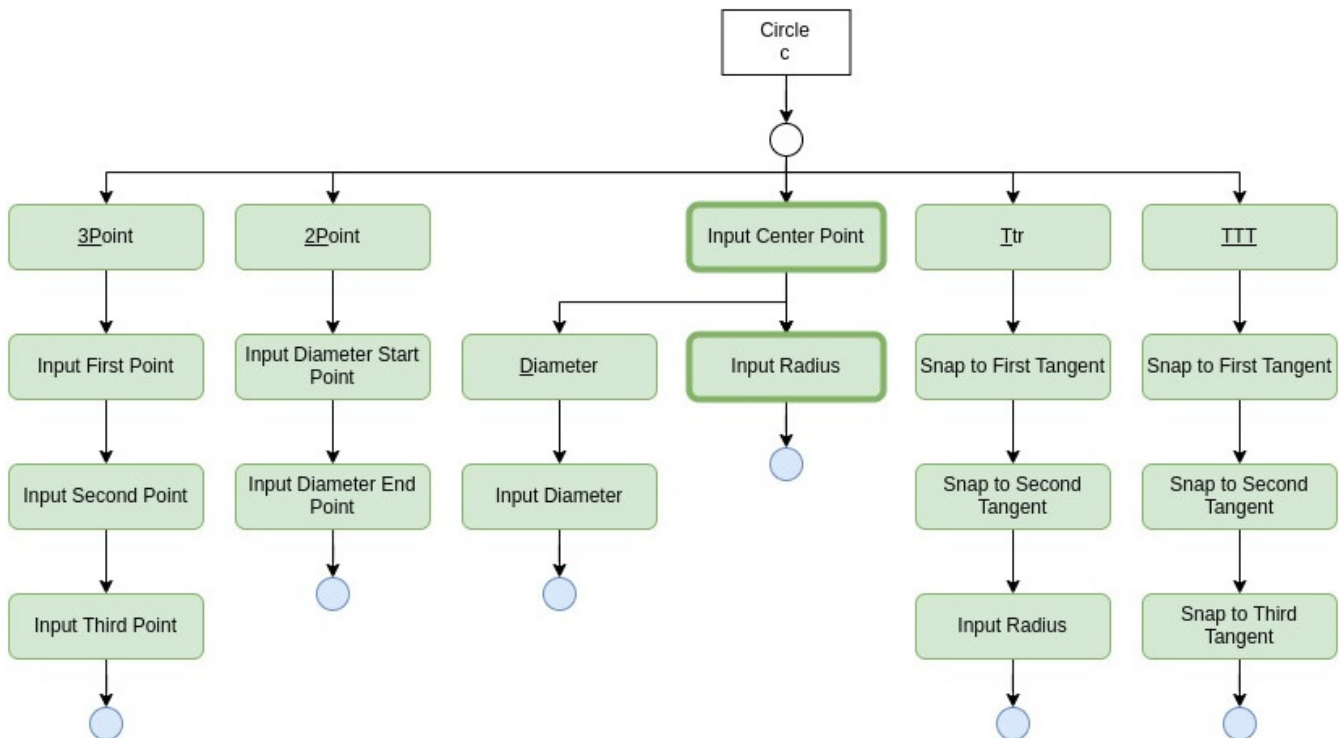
Circle
c

3Point

Input First Point

Input Second Point

Input Third Point

2Point

Input Diameter Start Point

Input Diameter End Point

Input Center Point

Diameter

Input Diameter

Input Radius

Ttr

Snap to First Tangent

Snap to Second Tangent

Input Radius

TTT

Snap to First Tangent

Snap to Second Tangent

Snap to Third Tangent